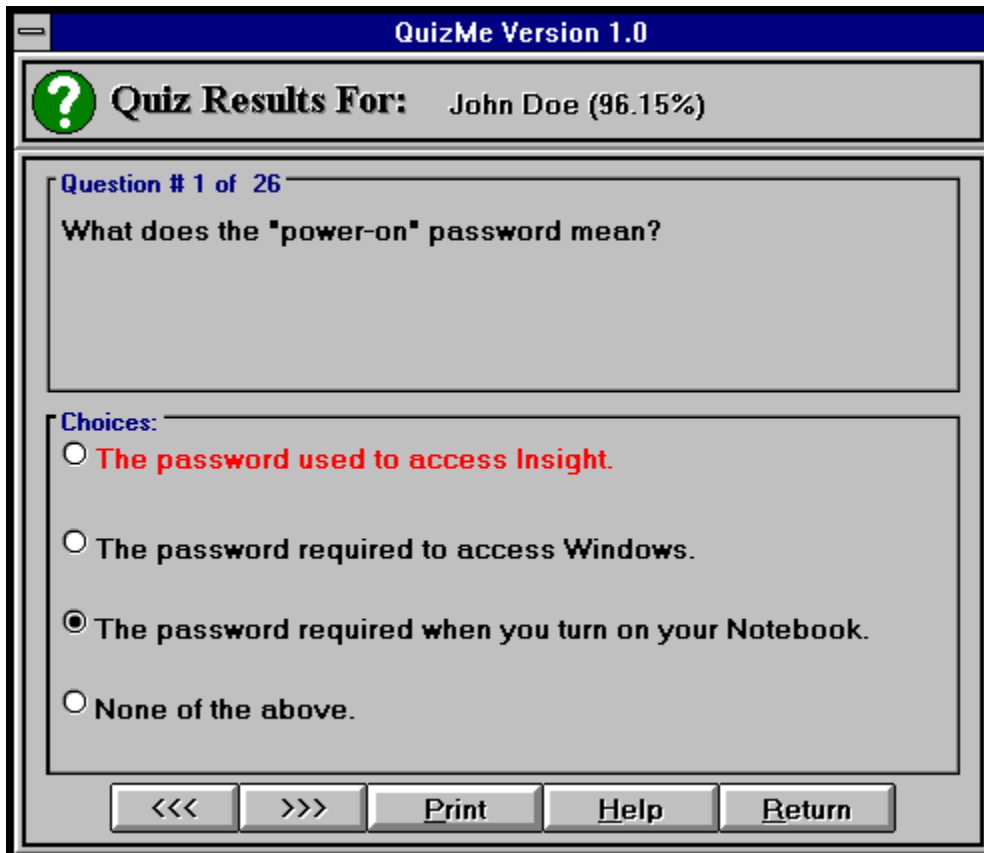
QuizMe Version 1.0

Quiz Results For: John Doe (96.15%)

Question # 1 of 26

What does the "power-on" password mean?

Choices:

The password used to access Insight.

The password required to access Windows.

The password required when you turn on your Notebook.

None of the above.

<<< >>> Print Help Return